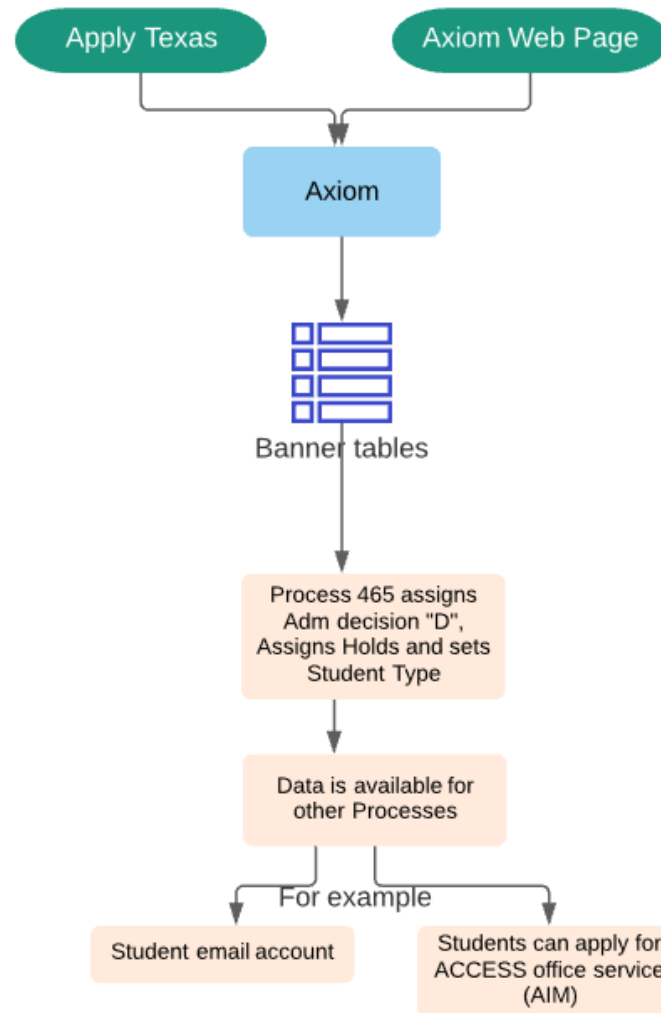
Apply Texas

Axiom Web Page

Axiom

Banner tables

Process 465 assigns Adm decision "D", Assigns Holds and sets Student Type

Data is available for other Processes

For example

Student email account

Students can apply for ACCESS office service (AIM)